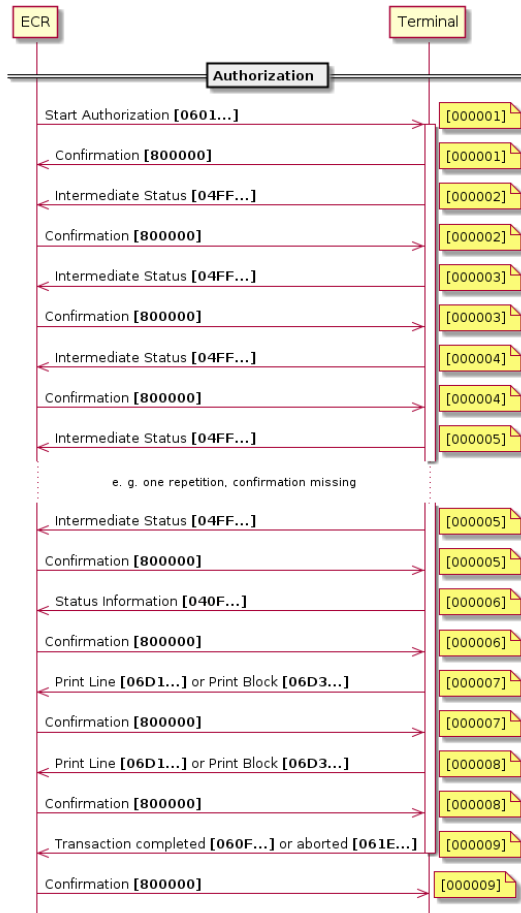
ECR

Terminal

Authorization

Start Authorization **[0601...]** [000001]

Confirmation **[800000]** [000001]

Intermediate Status **[04FF...]** [000002]

Confirmation **[800000]** [000002]

Intermediate Status **[04FF...]** [000003]

Confirmation **[800000]** [000003]

Intermediate Status **[04FF...]** [000004]

Confirmation **[800000]** [000004]

Intermediate Status **[04FF...]** [000005]

e. g. one repetition, confirmation missing

Intermediate Status **[04FF...]** [000005]

Confirmation **[800000]** [000005]

Status Information **[040F...]** [000006]

Confirmation **[800000]** [000006]

Print Line **[06D1...]** or Print Block **[06D3...]** [000007]

Confirmation **[800000]** [000007]

Print Line **[06D1...]** or Print Block **[06D3...]** [000008]

Confirmation **[800000]** [000008]

Transaction completed **[060F...]** or aborted **[061E...]** [000009]

Confirmation **[800000]** [000009]

ECR

Terminal